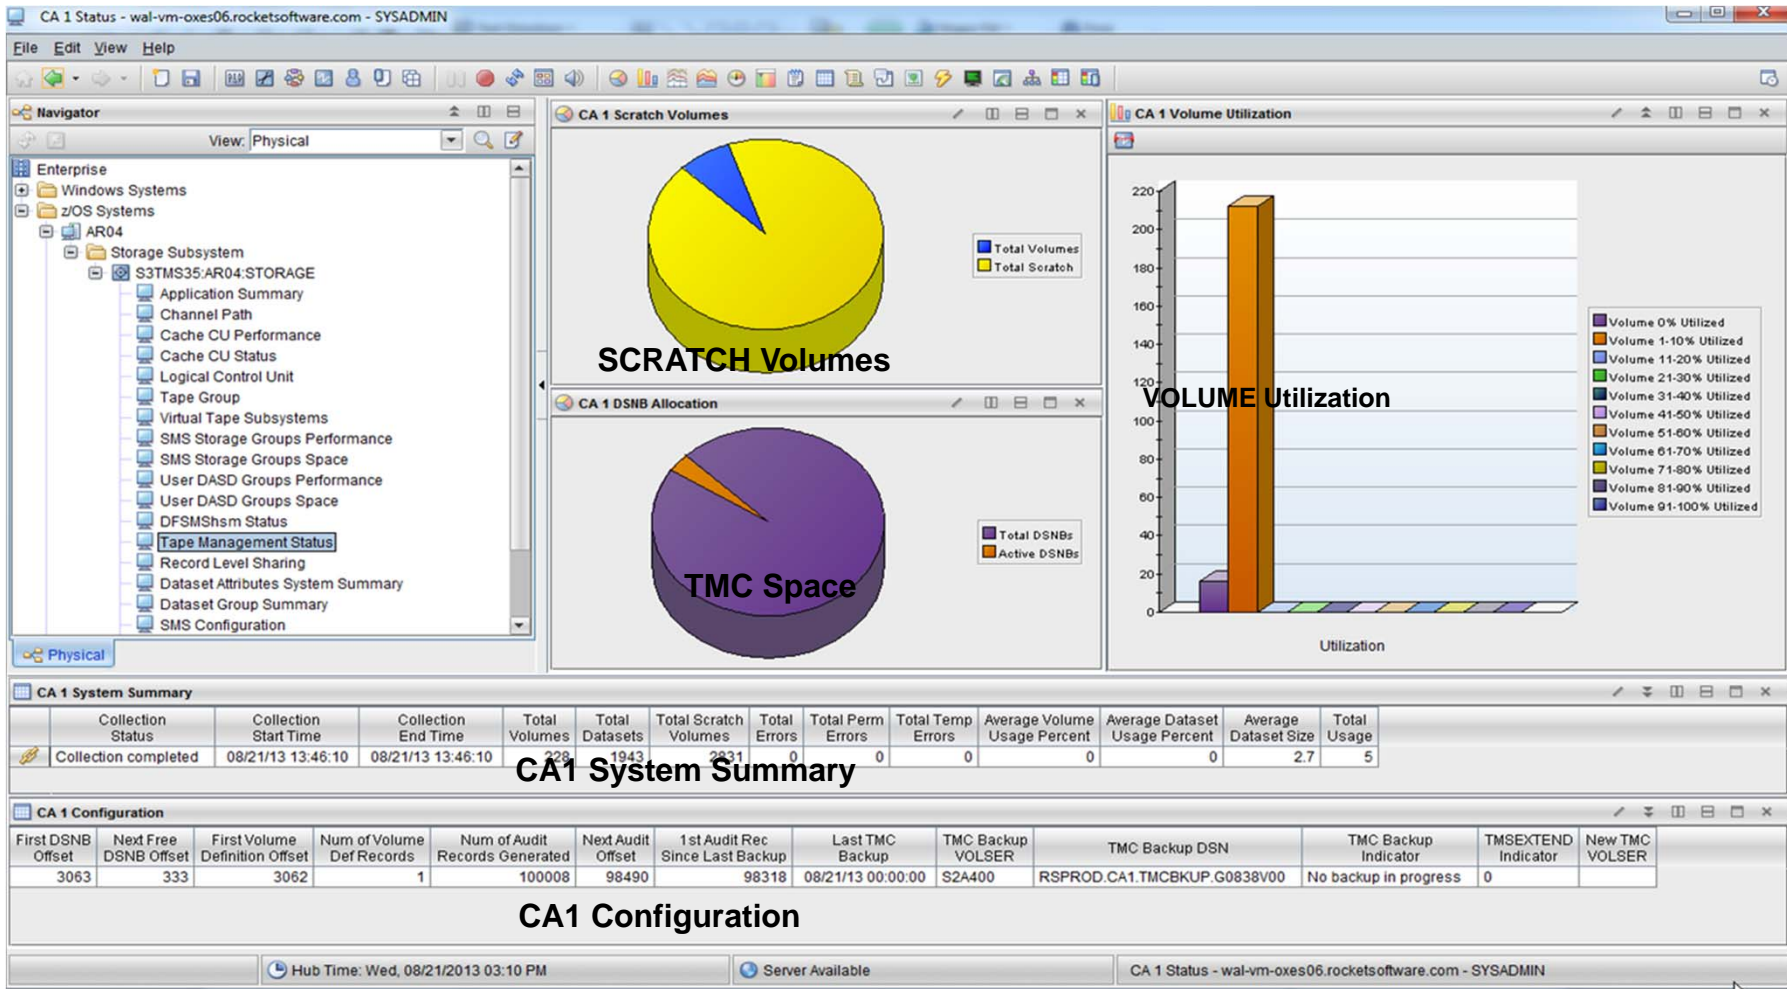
CA 1 Status - wal-vm-oxes06.rocketsoftware.com - SYSADMIN

File Edit View Help

Navigator

View: Physical

Enterprise
Windows Systems
z/OS Systems
AR04
Storage Subsystem
S3TMS35:AR04:STORAGE
Application Summary
Channel Path
Cache CU Performance
Cache CU Status
Logical Control Unit
Tape Group
Virtual Tape Subsystems
SMS Storage Groups Performance
SMS Storage Groups Space
User DASD Groups Performance
User DASD Groups Space
DFSMShsm Status
Tape Management Status
Record Level Sharing
Dataset Attributes System Summary
Dataset Group Summary
SMS Configuration

Physical

CA 1 Scratch Volumes

Total Volumes
Total Scratch

SCRATCH Volumes

CA 1 DSNB Allocation

Total DSNBs
Active DSNBs

TMC Space

CA 1 Volume Utilization

220
200
180
160
140
120
100
80
60
40
20
0

VOLUME Utilization

Volume 0% Utilized
Volume 1-10% Utilized
Volume 11-20% Utilized
Volume 21-30% Utilized
Volume 31-40% Utilized
Volume 41-50% Utilized
Volume 51-60% Utilized
Volume 61-70% Utilized
Volume 71-80% Utilized
Volume 81-90% Utilized
Volume 91-100% Utilized

Utilization

CA 1 System Summary

| | Collection Status | Collection Start Time | Collection End Time | Total Volumes | Total Datasets | Total Scratch Volumes | Total Errors | Total Perm Errors | Total Temp Errors | Average Volume Usage Percent | Average Dataset Usage Percent | Average Dataset Size | Total Usage |
|---|---|---|---|---|---|---|---|---|---|---|---|---|---|
| | Collection completed | 08/21/13 13:46:10 | 08/21/13 13:46:10 | 228 | 1943 | 2831 | 0 | 0 | 0 | 0 | 0 | 2.7 | 5 |

CA1 System Summary

CA 1 Configuration

| First DSNB Offset | Next Free DSNB Offset | First Volume Definition Offset | Num of Volume Def Records | Num of Audit Records Generated | Next Audit Offset | 1st Audit Rec Since Last Backup | Last TMC Backup | TMC Backup VOLSER | TMC Backup DSN | TMC Backup Indicator | TMSEXTEND Indicator | New TMC VOLSER |
|---|---|---|---|---|---|---|---|---|---|---|---|---|
| 3063 | 333 | 3062 | 1 | 100008 | 98490 | 98318 | 08/21/13 00:00:00 | S2A400 | RSPROD.CA1.TMCBKUP.G0838V00 | No backup in progress | 0 | |

CA1 Configuration

Hub Time: Wed, 08/21/2013 03:10 PM
Server Available
CA 1 Status - wal-vm-oxes06.rocketsoftware.com - SYSADMIN